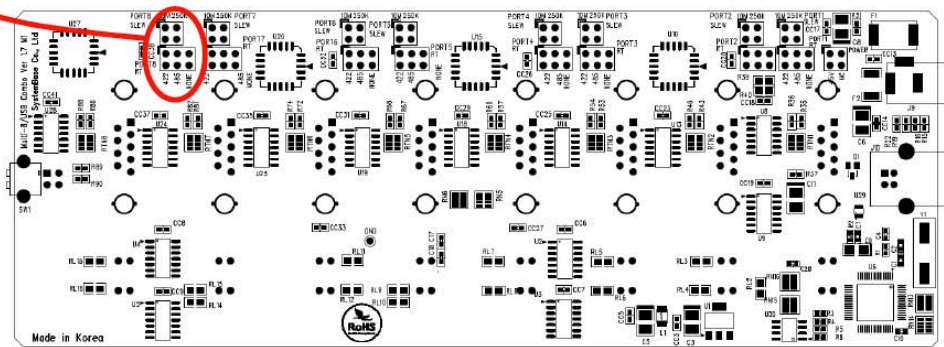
U27
PORT8 SLEW
10M 250K
PORT7 SLEW
10M 250K
PORT6 SLEW
10M 250K
10M 250K
PORT4 SLEW
10M 250K
10M 250K
PORT3 SLEW
PORT2 SLEW
10M 250K
10M 250K
PORT1 SLEW
F1
PORT8 RT
PORT7 RT
PORT6 RT
PORT5 RT
PORT4 RT
PORT3 RT
PORT2 RT
PORT1 RT
POWSP
422 485 NONE
422 485 NONE
422 485 NONE
422 485 NONE
422 485 NONE
422 485 NONE
422 485 NONE
422 485 NONE
U20
U15
U10
J9
Multi-8/USB Combo Ver 1.7 M1
SystemBase Co., Ltd
CC41
CC37
CC35
CC31
CC29
CC25
CC23
CC19
CC11
U24
U19
U14
U9
SW1
RL15
RL16
RL13
RL14
RL12
RL11
RL10
RL9
RL7
RL8
RL6
RL5
RL3
RL4
U2
U3
U4
U6
U30
CC8
CC6
CC7
CC33
CC27
GND
RoHS
Made in Korea
C5
C3
U1
C8
C9
C10